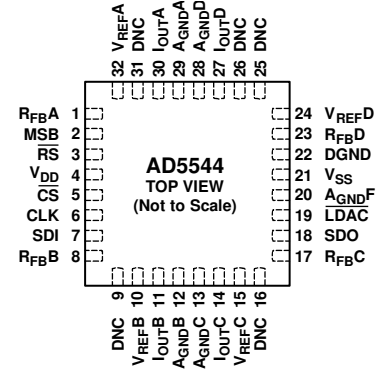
32 $V_{REF}A$
31 DNC
30 $I_{OUT}A$
29 $A_{GND}A$
28 $A_{GND}D$
27 $I_{OUT}D$
26 DNC
25 DNC

$R_{FB}A$ 1
MSB 2
$\overline{RS}$ 3
$V_{DD}$ 4
$\overline{CS}$ 5
CLK 6
SDI 7
$R_{FB}B$ 8

AD5544
TOP VIEW
(Not to Scale)

24 $V_{REF}D$
23 $R_{FB}D$
22 DGND
21 $V_{SS}$
20 $A_{GND}F$
19 $\overline{LDAC}$
18 SDO
17 $R_{FB}C$

9 DNC
10 $V_{REF}B$
11 $I_{OUT}B$
12 $A_{GND}B$
13 $A_{GND}C$
14 $I_{OUT}C$
15 $V_{REF}C$
16 DNC